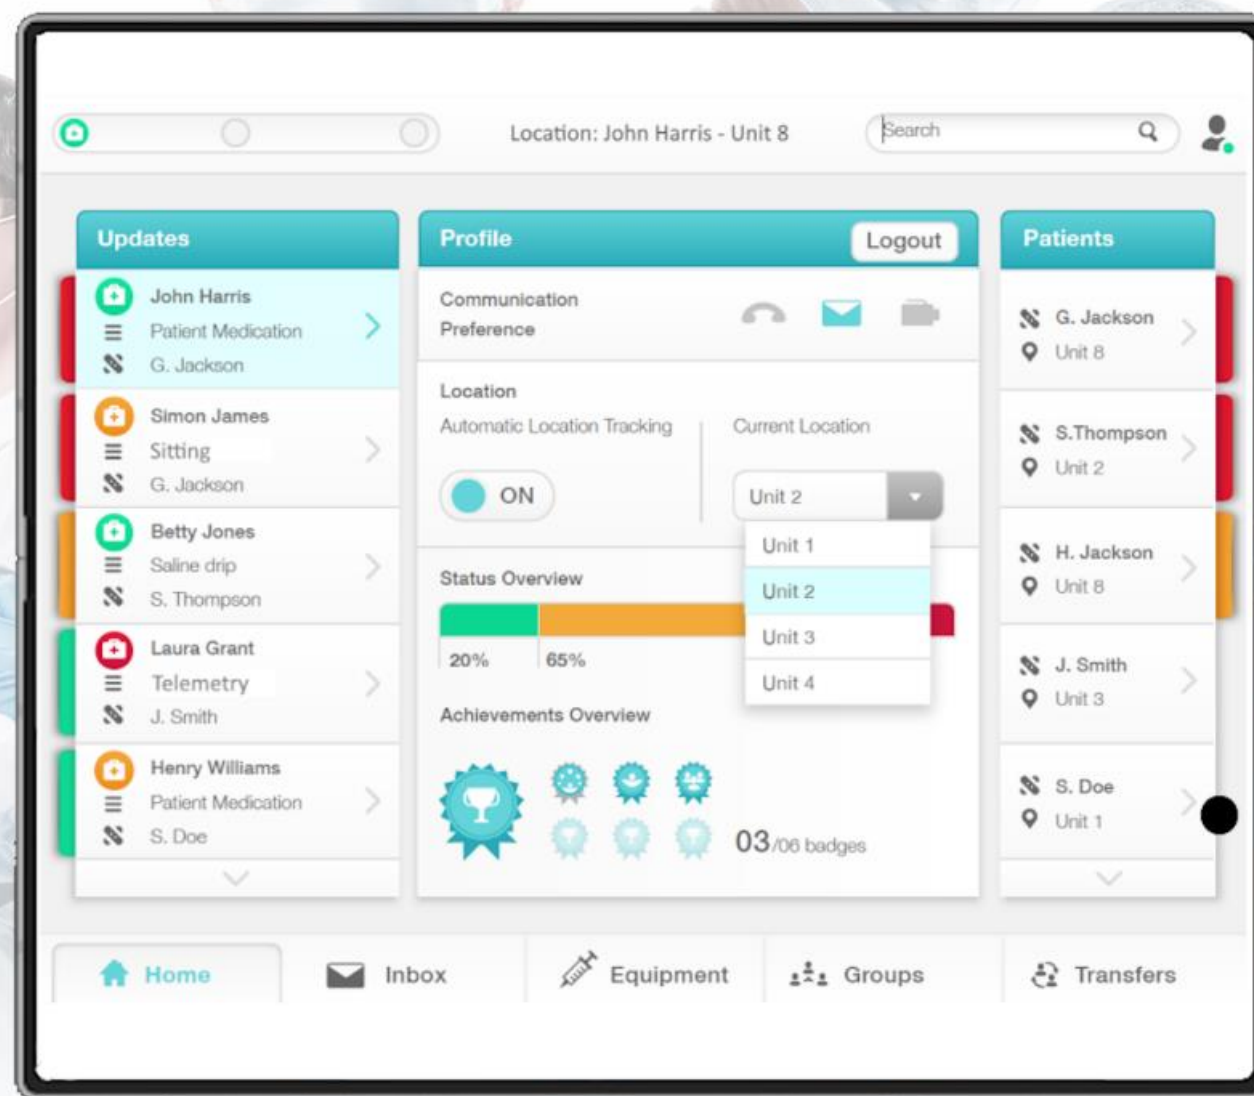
Location: John Harris - Unit 8

Search

Updates

John Harris
Patient Medication
G. Jackson

Simon James
Sitting
G. Jackson

Betty Jones
Saline drip
S. Thompson

Laura Grant
Telemetry
J. Smith

Henry Williams
Patient Medication
S. Doe

Profile

Logout

Communication Preference

Location
Automatic Location Tracking

Current Location

ON

Unit 2

Unit 1
Unit 2
Unit 3
Unit 4

Status Overview

20%
65%

Achievements Overview

03/06 badges

Patients

G. Jackson
Unit 8

S.Thompson
Unit 2

H. Jackson
Unit 8

J. Smith
Unit 3

S. Doe
Unit 1

Home
Inbox
Equipment
Groups
Transfers